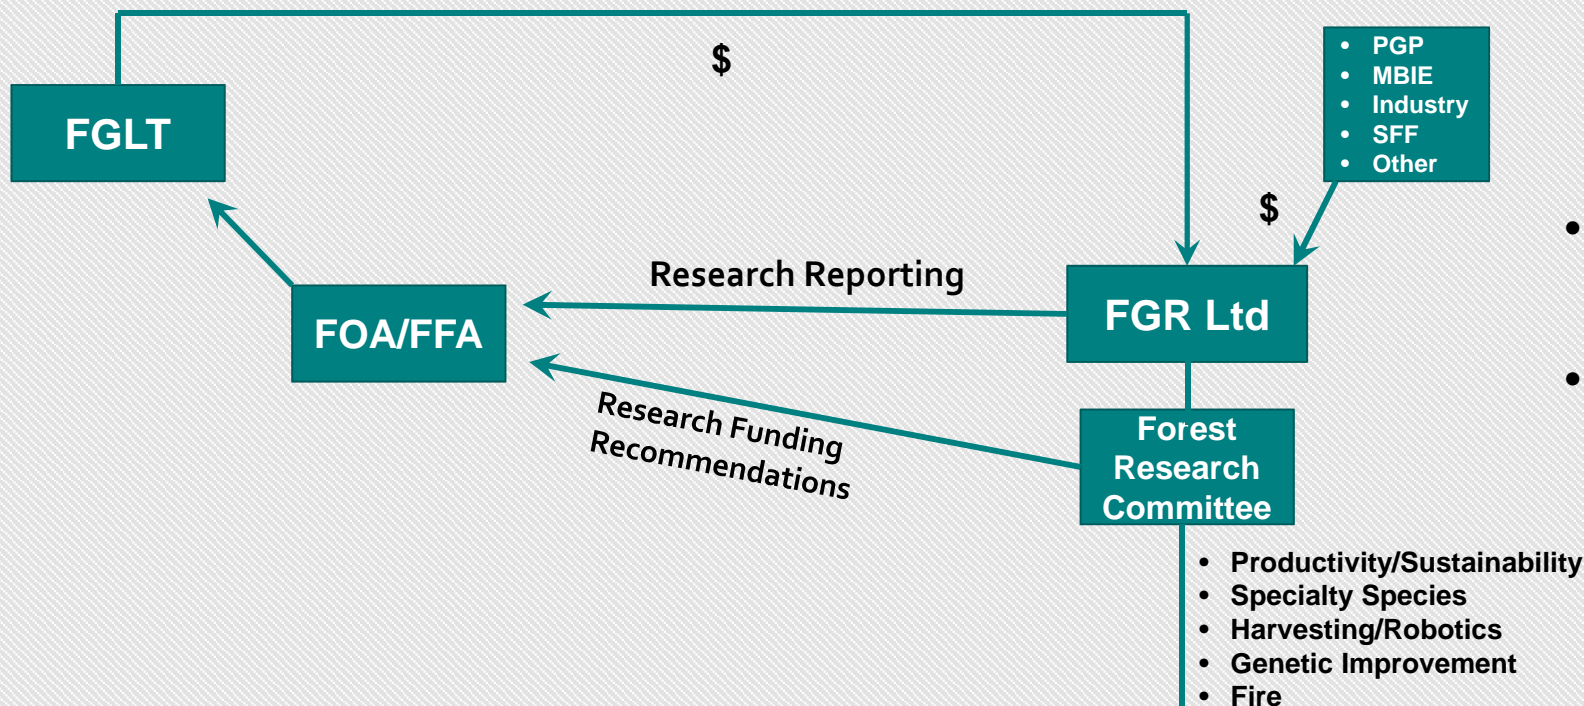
FGLT

$

- PGP
- MBIE
- Industry
- SFF
- Other

$

Research Reporting

FOA/FFA

FGR Ltd

Research Funding Recommendations

Forest Research Committee

- Productivity/Sustainability
- Specialty Species
- Harvesting/Robotics
- Genetic Improvement
- Fire